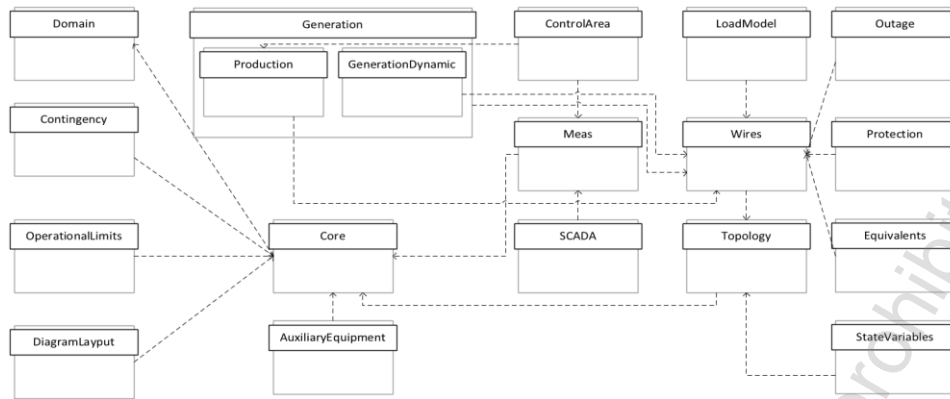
Domain

Generation

Production

GenerationDynamic

ControlArea

LoadModel

Outage

Contingency

Meas

Wires

Protection

OperationalLimits

Core

SCADA

Topology

Equivalents

DiagramLayput

AuxiliaryEquipment

StateVariables